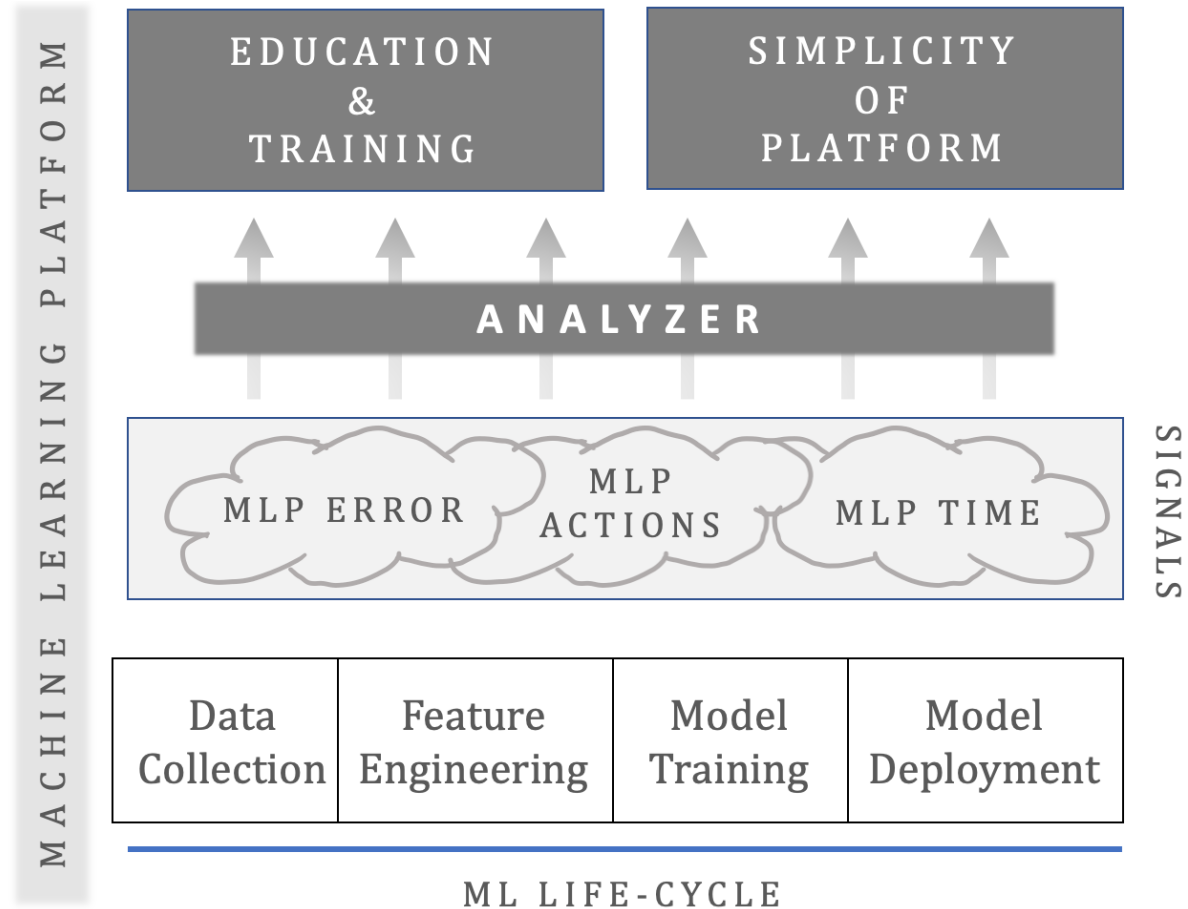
MACHINE LEARNING PLATFORM

EDUCATION & TRAINING

SIMPLICITY OF PLATFORM

ANALYZER

MLP ERROR

MLP ACTIONS

MLP TIME

SIGNALS

| Data Collection | Feature Engineering | Model Training | Model Deployment |
|---|---|---|---|

ML LIFE-CYCLE